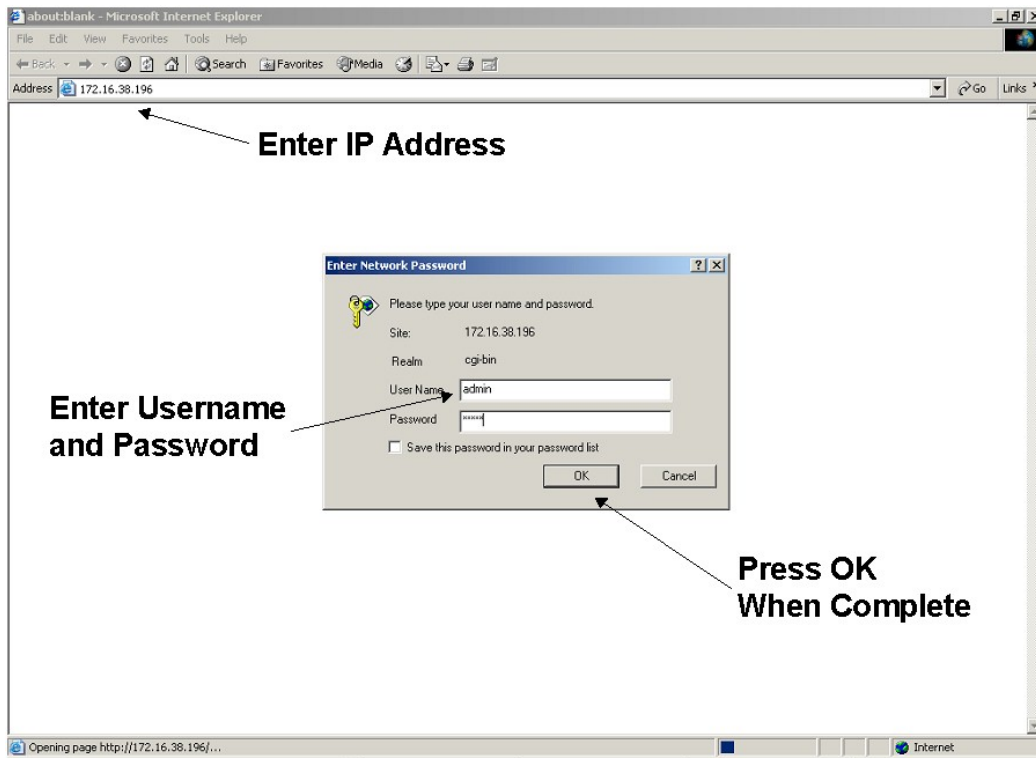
about:blank - Microsoft Internet Explorer

File Edit View Favorites Tools Help

Back Search Favorites Media

Address 172.16.38.196 Go Links

Enter IP Address

Enter Network Password

Please type your user name and password.

Site: 172.16.38.196

Realm cgi-bin

User Name admin

Password *****

Save this password in your password list

OK Cancel

Enter Username and Password

Press OK When Complete

Opening page http://172.16.38.196/...

Internet